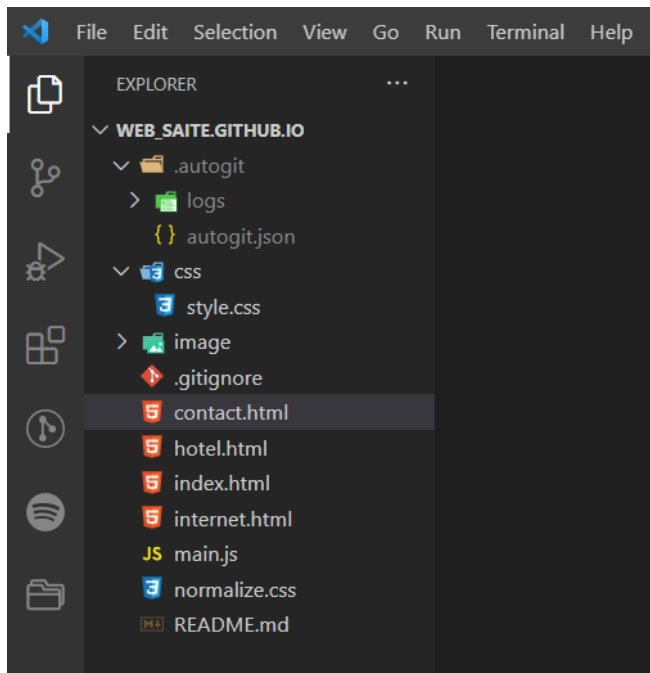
File Edit Selection View Go Run Terminal Help

EXPLORER ···

WEB_SAITE.GITHUB.IO
.autogit
logs
autogit.json
css
style.css
image
.gitignore
contact.html
hotel.html
index.html
internet.html
JS main.js
normalize.css
README.md